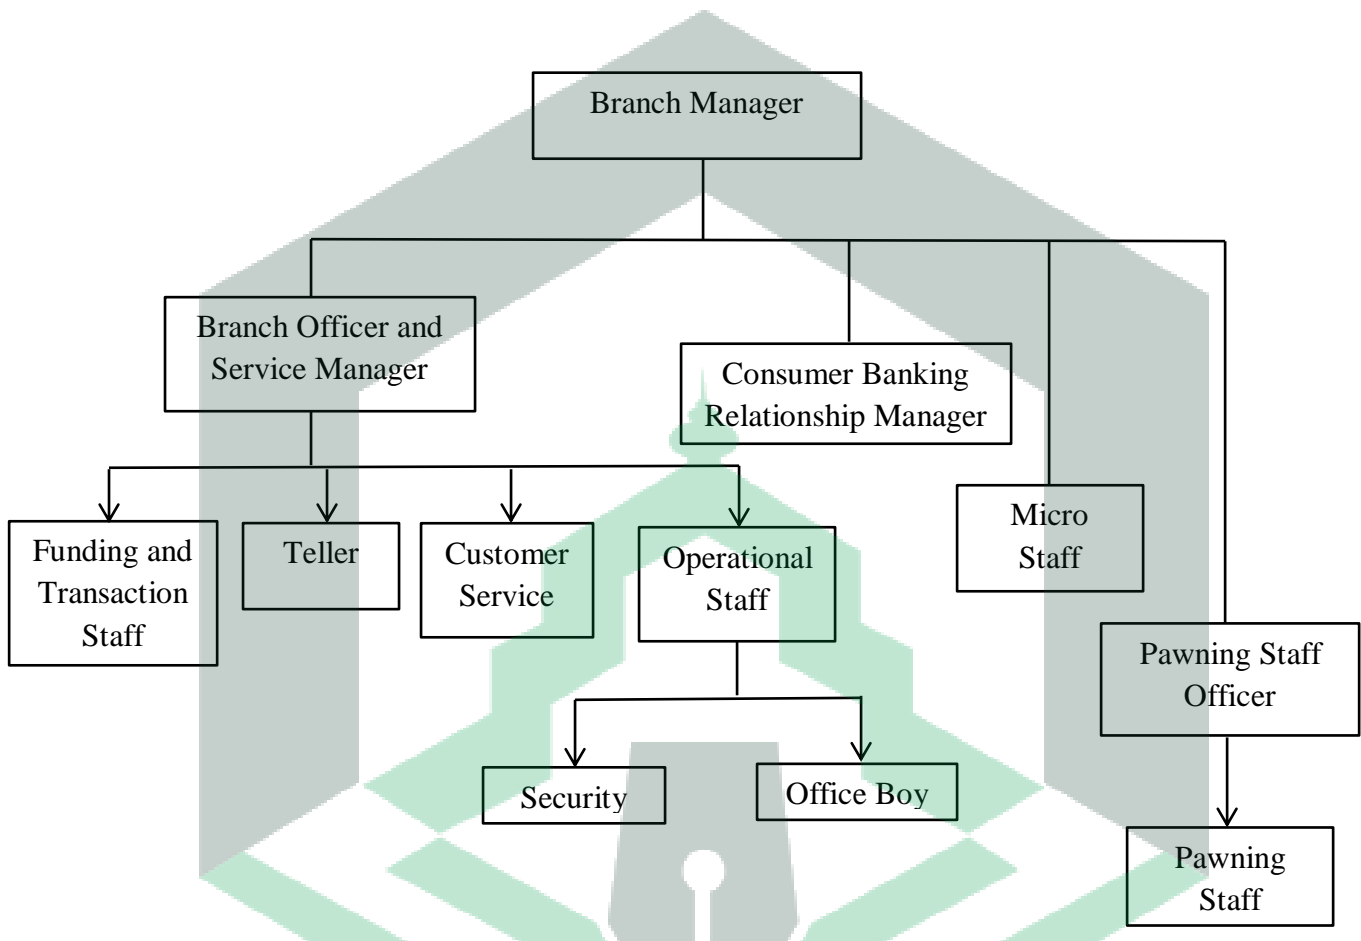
Branch Manager

Branch Officer and Service Manager

Consumer Banking Relationship Manager

Micro Staff

Pawning Staff Officer

Funding and Transaction Staff

Teller

Customer Service

Operational Staff

Security

Office Boy

Pawning Staff